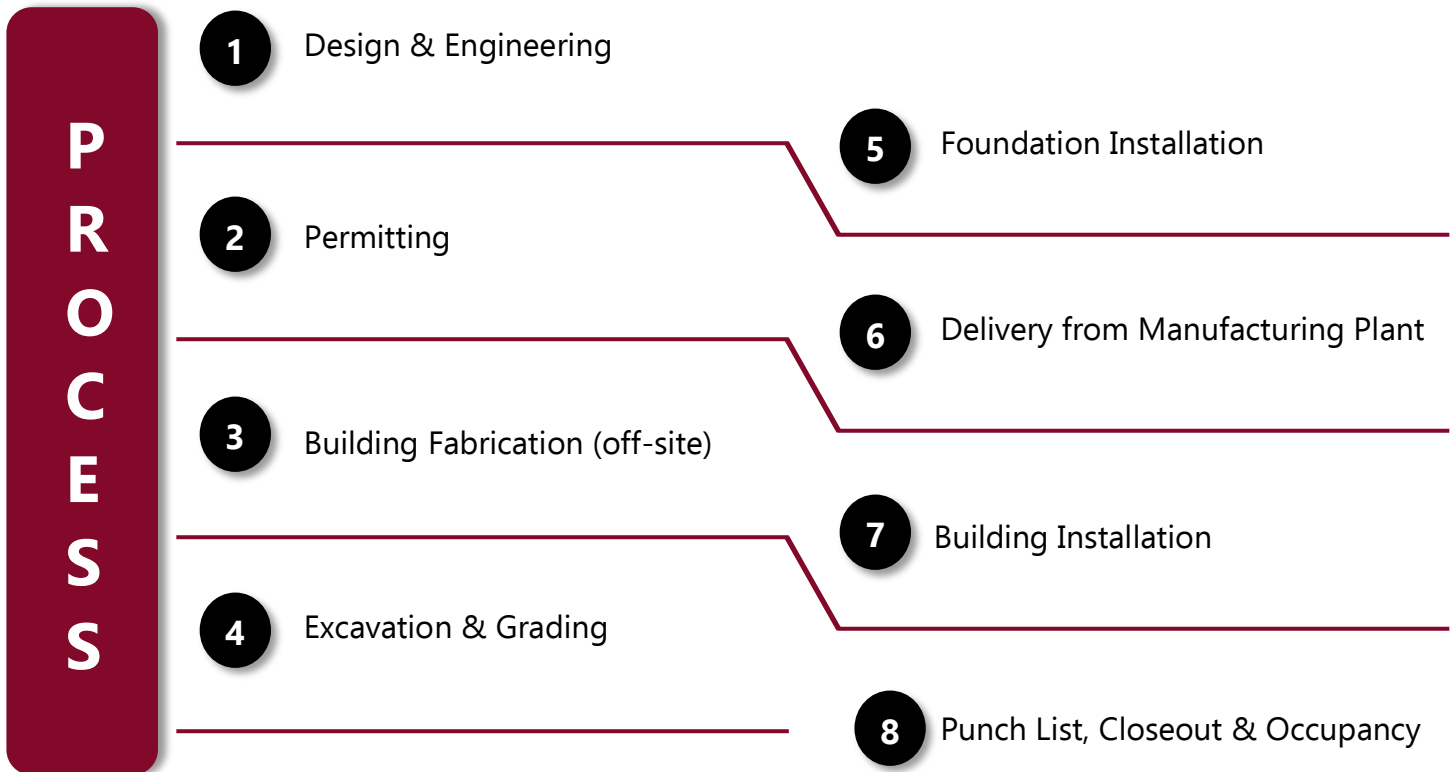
PROCESS

1 Design & Engineering

2 Permitting

3 Building Fabrication (off-site)

4 Excavation & Grading

5 Foundation Installation

6 Delivery from Manufacturing Plant

7 Building Installation

8 Punch List, Closeout & Occupancy